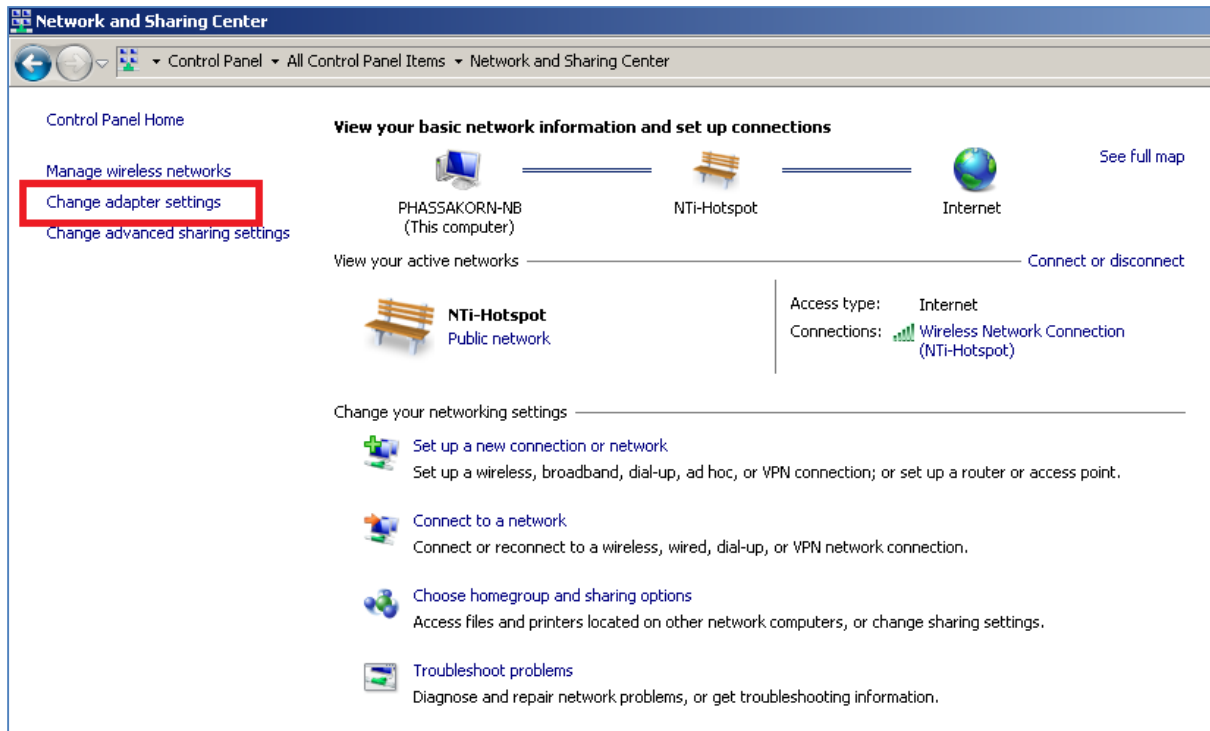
Network and Sharing Center

Control Panel ▸ All Control Panel Items ▸ Network and Sharing Center

Control Panel Home

Manage wireless networks

Change adapter settings

Change advanced sharing settings

View your basic network information and set up connections

See full map

PHASSAKORN-NB
(This computer)

NTi-Hotspot

Internet

View your active networks

Connect or disconnect

NTi-Hotspot
Public network

Access type: Internet
Connections: Wireless Network Connection (NTi-Hotspot)

Change your networking settings

Set up a new connection or network
Set up a wireless, broadband, dial-up, ad hoc, or VPN connection; or set up a router or access point.

Connect to a network
Connect or reconnect to a wireless, wired, dial-up, or VPN network connection.

Choose homegroup and sharing options
Access files and printers located on other network computers, or change sharing settings.

Troubleshoot problems
Diagnose and repair network problems, or get troubleshooting information.